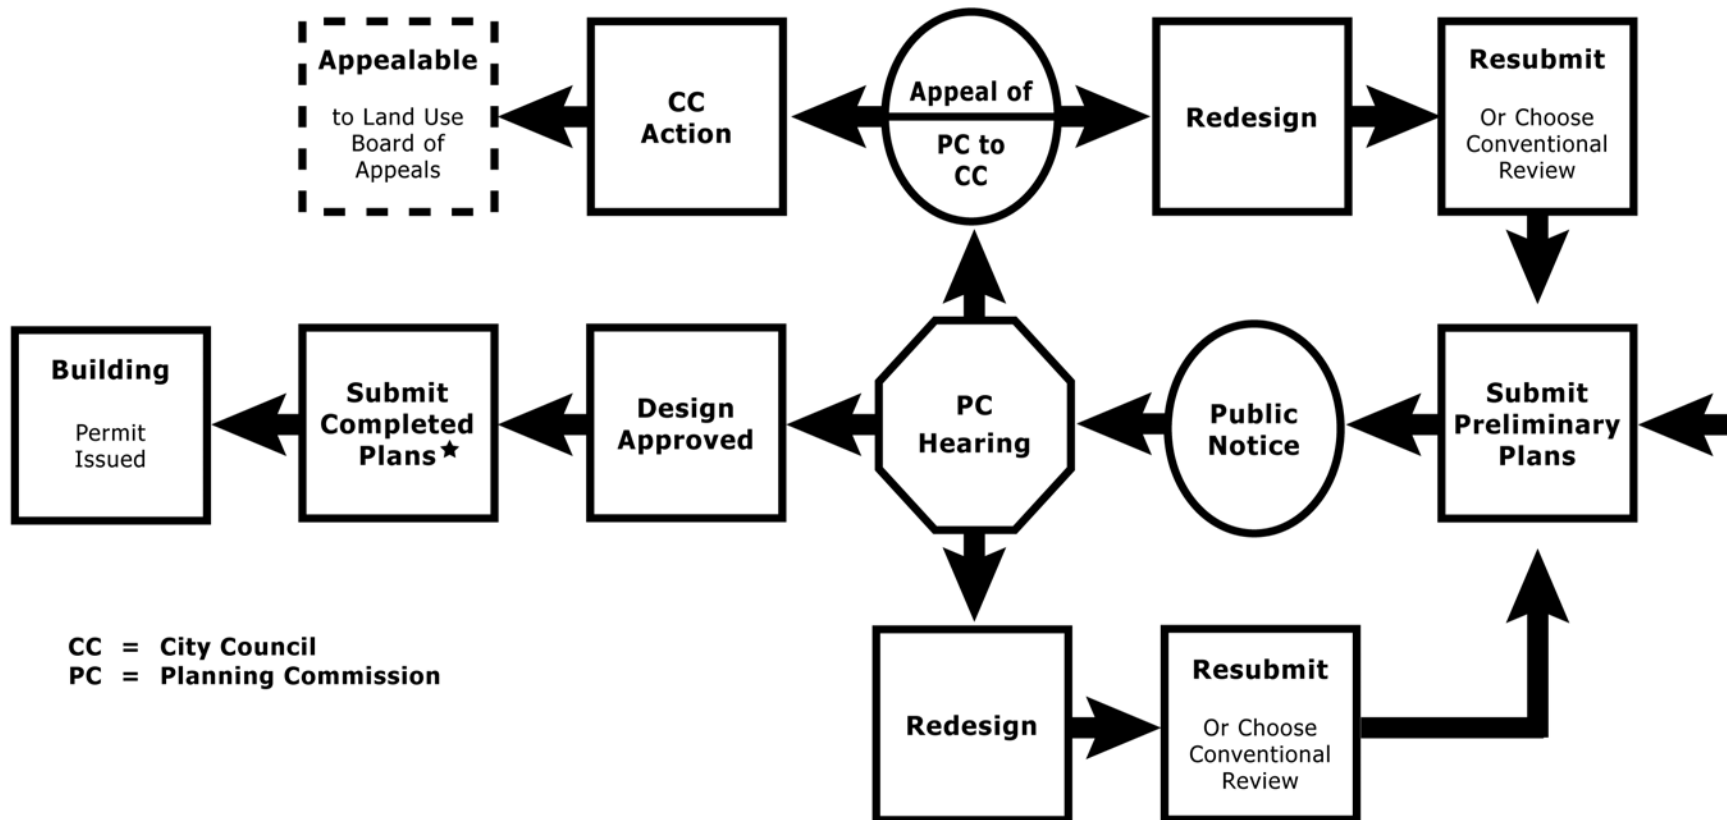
Appealable

to Land Use Board of Appeals

CC Action

Appeal of

PC to CC

Redesign

Resubmit

Or Choose Conventional Review

Building

Permit Issued

Submit Completed Plans★

Design Approved

PC Hearing

Public Notice

Submit Preliminary Plans

CC = City Council
PC = Planning Commission

Redesign

Resubmit

Or Choose Conventional Review